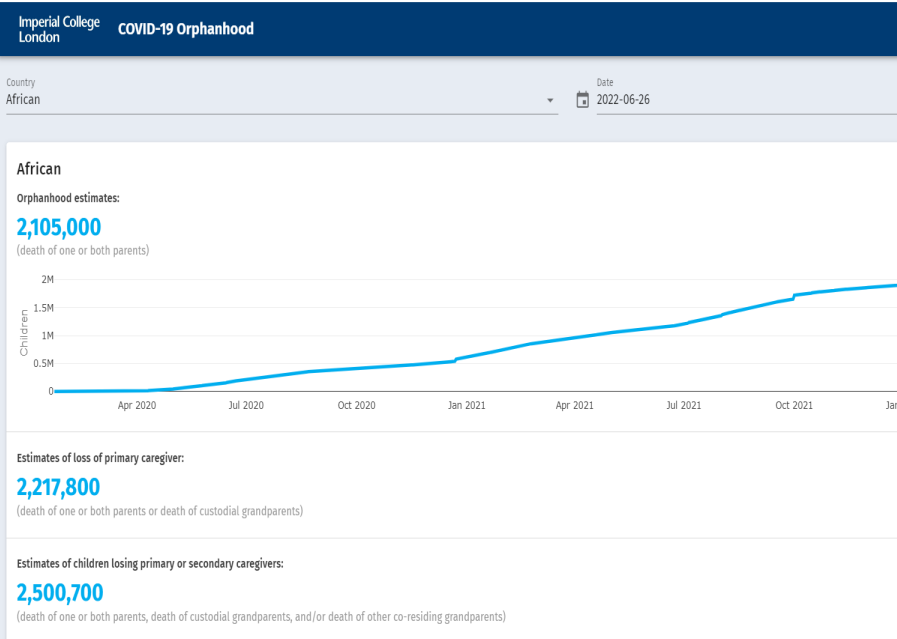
Imperial College London COVID-19 Orphanhood

Country
African

Date
2022-06-26

African

Orphanhood estimates:

2,105,000

(death of one or both parents)

2M
1.5M
1M
0.5M
0

Children

Apr 2020
Jul 2020
Oct 2020
Jan 2021
Apr 2021
Jul 2021
Oct 2021
Ja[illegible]

Estimates of loss of primary caregiver:

2,217,800

(death of one or both parents or death of custodial grandparents)

Estimates of children losing primary or secondary caregivers:

2,500,700

(death of one or both parents, death of custodial grandparents, and/or death of other co-residing grandparents)